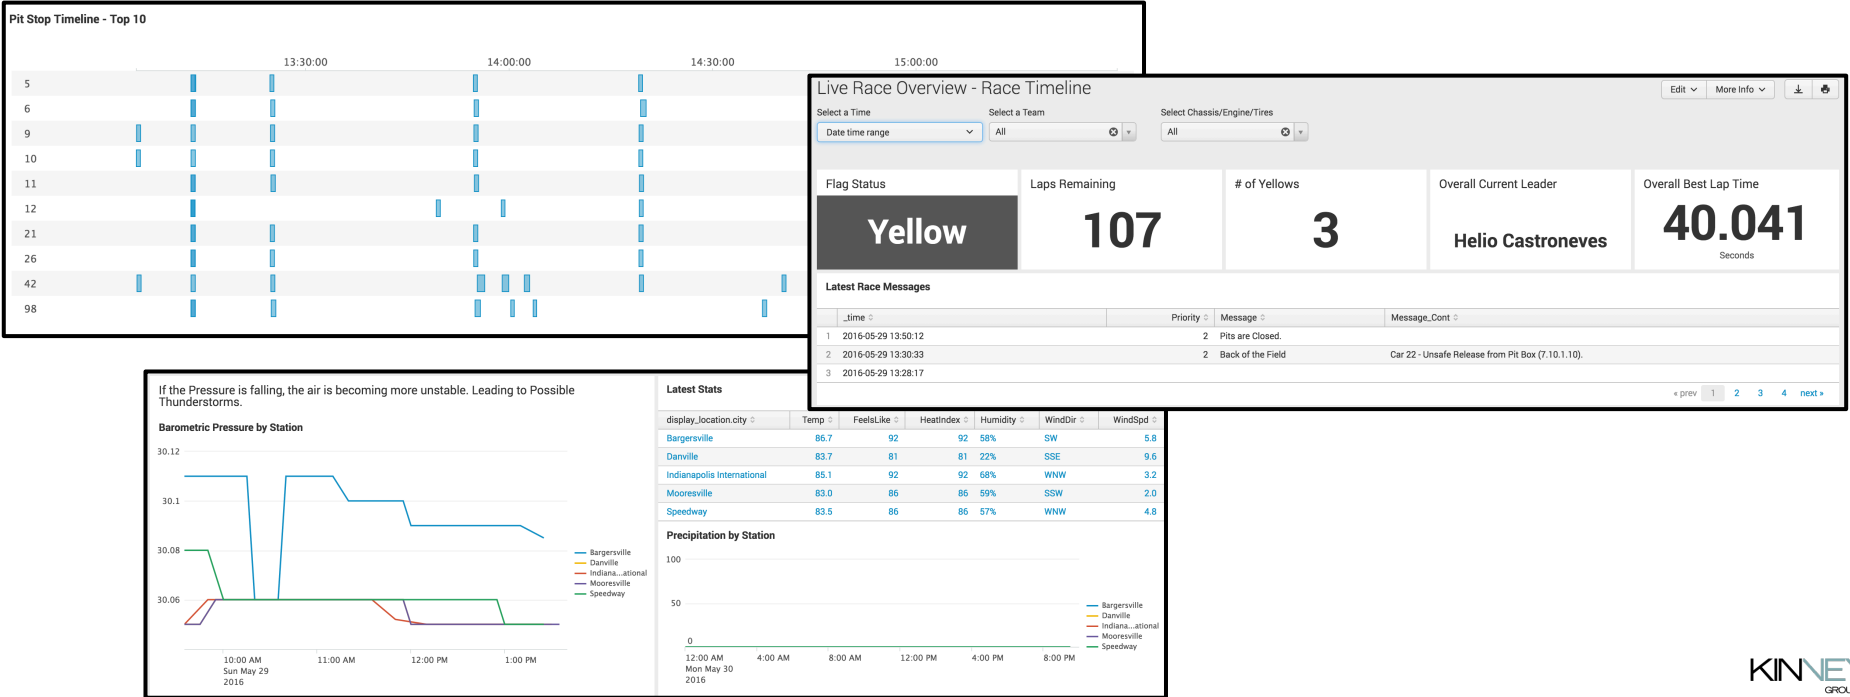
Pit Stop Timeline - Top 10

13:30:00 14:00:00 14:30:00 15:00:00

5
6
9
10
11
12
21
26
42
98

Live Race Overview - Race Timeline

Edit More Info

Select a Time
Date time range

Select a Team
All

Select Chassis/Engine/Tires
All

Flag Status
Yellow

Laps Remaining
107

# of Yellows
3

Overall Current Leader
Helio Castroneves

Overall Best Lap Time
40.041
Seconds

Latest Race Messages

| | _time | Priority | Message | Message_Cont |
|---|---|---|---|---|
| 1 | 2016-05-29 13:50:12 | 2 | Pits are Closed. | |
| 2 | 2016-05-29 13:30:33 | 2 | Back of the Field | Car 22 - Unsafe Release from Pit Box (7.10.1.10). |
| 3 | 2016-05-29 13:28:17 | | | |

« prev 1 2 3 4 next »

If the Pressure is falling, the air is becoming more unstable. Leading to Possible Thunderstorms.

Barometric Pressure by Station

30.12
30.1
30.08
30.06

10:00 AM
Sun May 29
2016
11:00 AM
12:00 PM
1:00 PM

Bargersville
Danville
Indiana...ational
Mooresville
Speedway

Latest Stats

| display_location.city | Temp | FeelsLike | HeatIndex | Humidity | WindDir | WindSpd |
|---|---|---|---|---|---|---|
| Bargersville | 86.7 | 92 | 92 | 58% | SW | 5.8 |
| Danville | 83.7 | 81 | 81 | 22% | SSE | 9.6 |
| Indianapolis International | 85.1 | 92 | 92 | 68% | WNW | 3.2 |
| Mooresville | 83.0 | 86 | 86 | 59% | SSW | 2.0 |
| Speedway | 83.5 | 86 | 86 | 57% | WNW | 4.8 |

Precipitation by Station

100
50
0

12:00 AM
Mon May 30
2016
4:00 AM
8:00 AM
12:00 PM
4:00 PM
8:00 PM

Bargersville
Danville
Indiana...ational
Mooresville
Speedway

KINNE
GROU